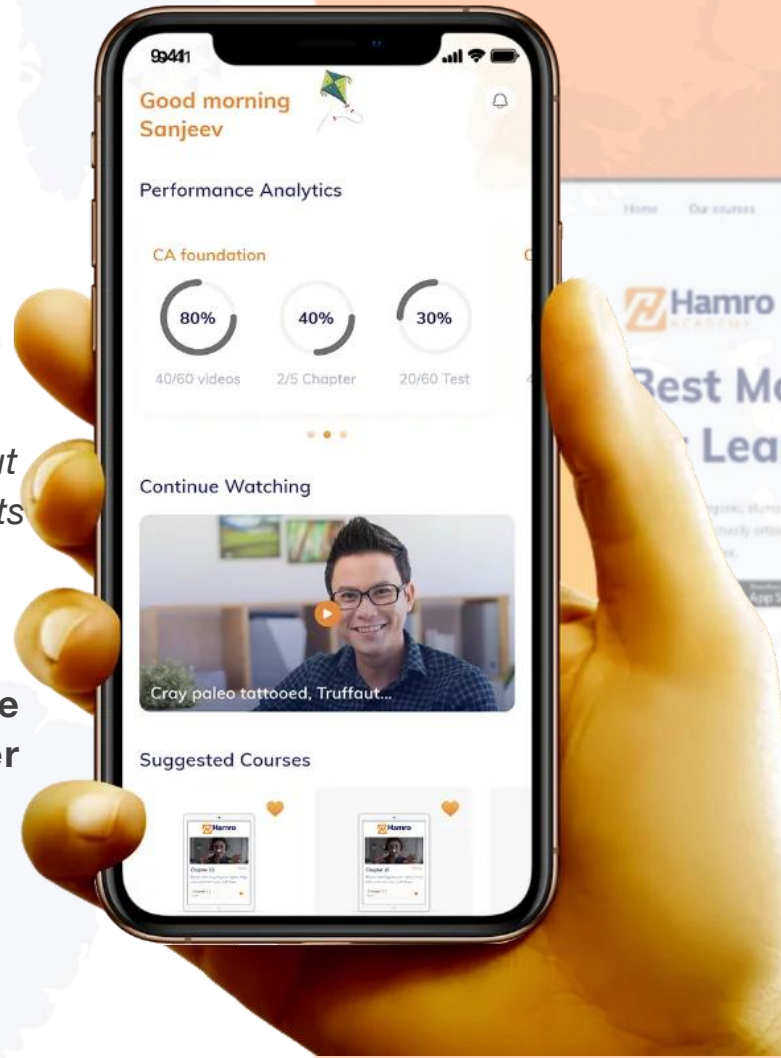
9:41

Good morning Sanjeev

Performance Analytics

CA foundation

80%
40/60 videos

40%
2/5 Chapter

30%
20/60 Test

Continue Watching

Cray paleo tattooed, Truffaut...

Suggested Courses

Hamro
Chapter 10

Hamro
Chapter 10

Home Our courses

Hamro ACADEMY

Best Mo
Lea

ut
ts

e
er